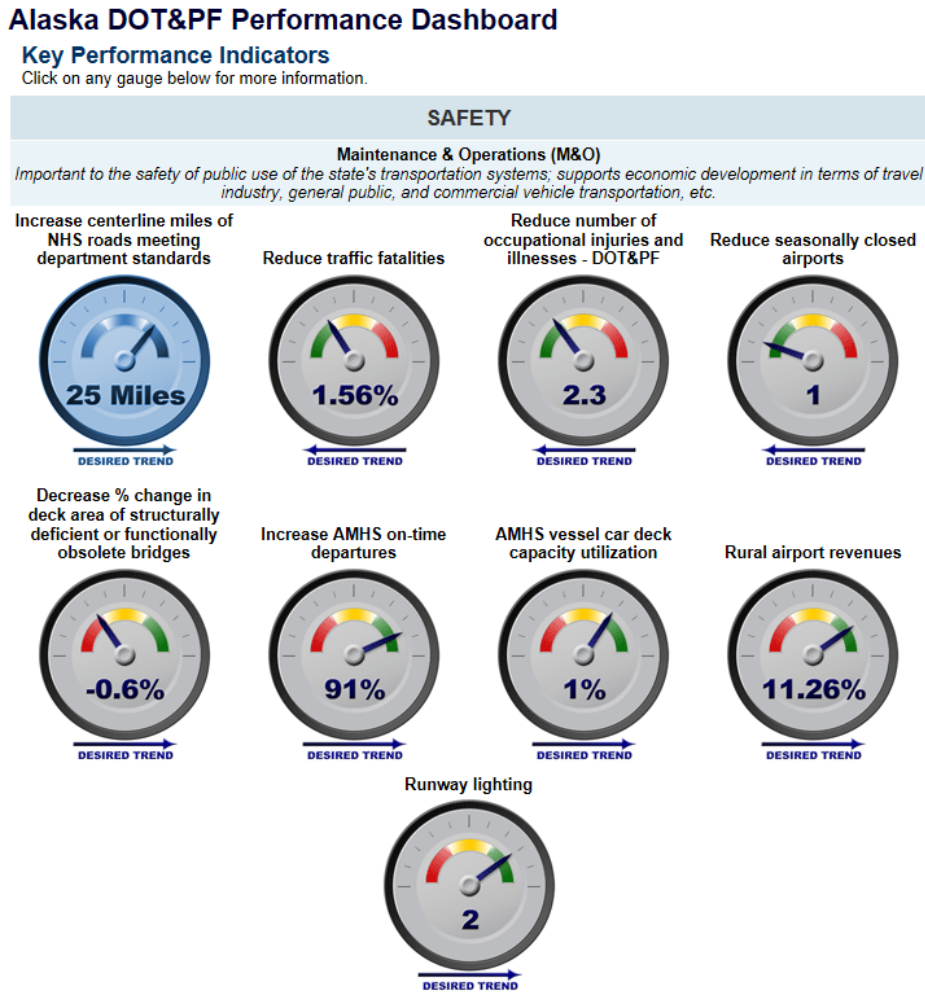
Alaska DOT&PF Performance Dashboard

Key Performance Indicators
Click on any gauge below for more information.

SAFETY

Maintenance & Operations (M&O)
Important to the safety of public use of the state's transportation systems; supports economic development in terms of travel industry, general public, and commercial vehicle transportation, etc.

Increase centerline miles of NHS roads meeting department standards
25 Miles
DESIRED TREND

Reduce traffic fatalities
1.56%
DESIRED TREND

Reduce number of occupational injuries and illnesses - DOT&PF
2.3
DESIRED TREND

Reduce seasonally closed airports
1
DESIRED TREND

Decrease % change in deck area of structurally deficient or functionally obsolete bridges
-0.6%
DESIRED TREND

Increase AMHS on-time departures
91%
DESIRED TREND

AMHS vessel car deck capacity utilization
1%
DESIRED TREND

Rural airport revenues
11.26%
DESIRED TREND

Runway lighting
2
DESIRED TREND